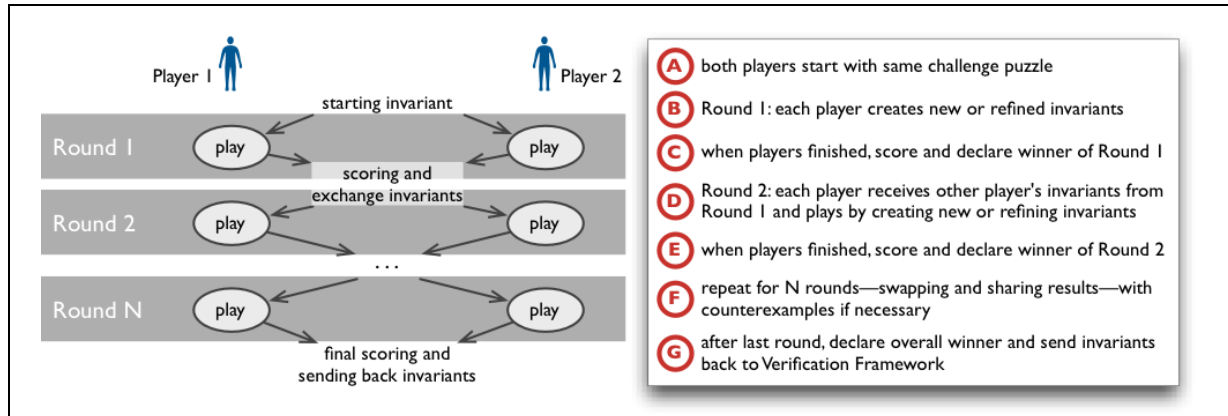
Player 1

Player 2

starting invariant

Round 1

play

play

scoring and exchange invariants

Round 2

play

play

. . .

Round N

play

play

final scoring and sending back invariants

A both players start with same challenge puzzle

B Round 1: each player creates new or refined invariants

C when players finished, score and declare winner of Round 1

D Round 2: each player receives other player's invariants from Round 1 and plays by creating new or refining invariants

E when players finished, score and declare winner of Round 2

F repeat for N rounds—swapping and sharing results—with counterexamples if necessary

G after last round, declare overall winner and send invariants back to Verification Framework